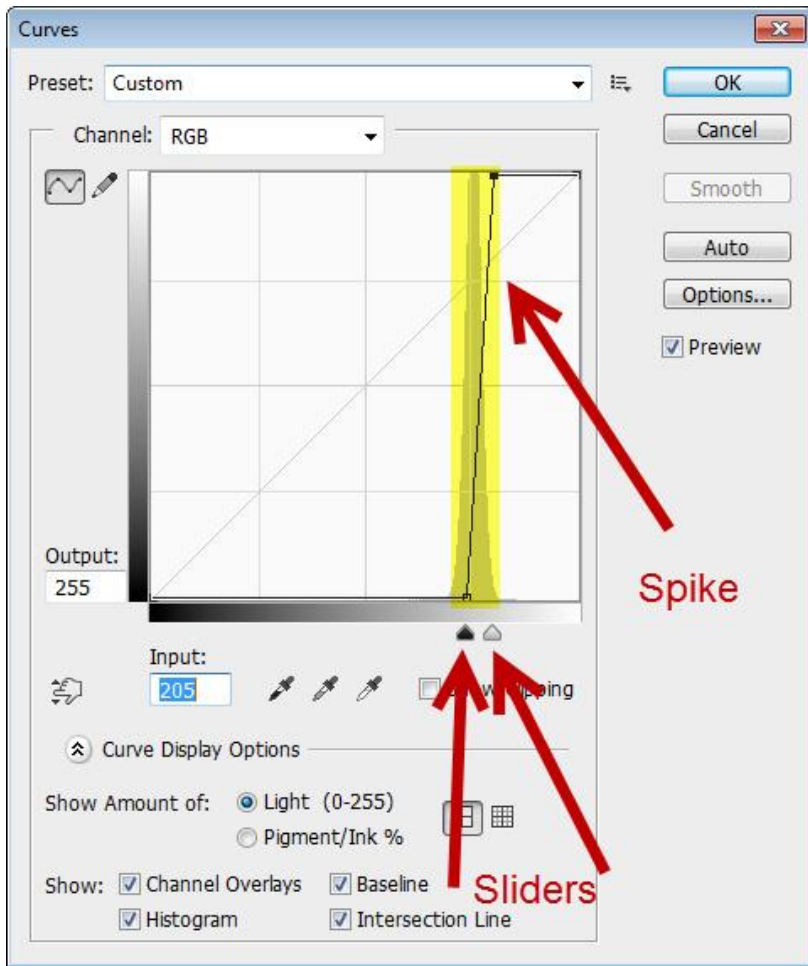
Curves

Preset: Custom

OK

Cancel

Channel: RGB

Smooth

Auto

Options...

Preview

Output:
255

Spike

Input:
205

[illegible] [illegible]pping

Curve Display Options

Show Amount of: Light (0-255)

Pigment/Ink %

Show: Channel Overlays Baseline

Histogram Intersection Line

Sliders